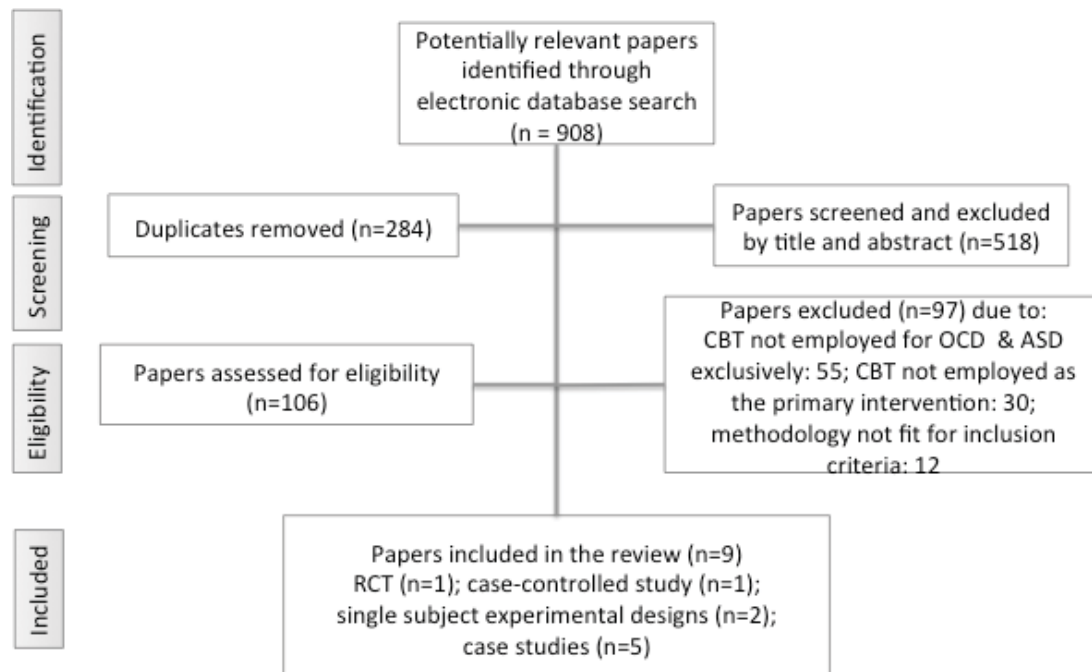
Identification

Potentially relevant papers identified through electronic database search (n = 908)

Screening

Duplicates removed (n=284)

Papers screened and excluded by title and abstract (n=518)

Eligibility

Papers assessed for eligibility (n=106)

Papers excluded (n=97) due to: CBT not employed for OCD & ASD exclusively: 55; CBT not employed as the primary intervention: 30; methodology not fit for inclusion criteria: 12

Included

Papers included in the review (n=9)
RCT (n=1); case-controlled study (n=1); single subject experimental designs (n=2); case studies (n=5)